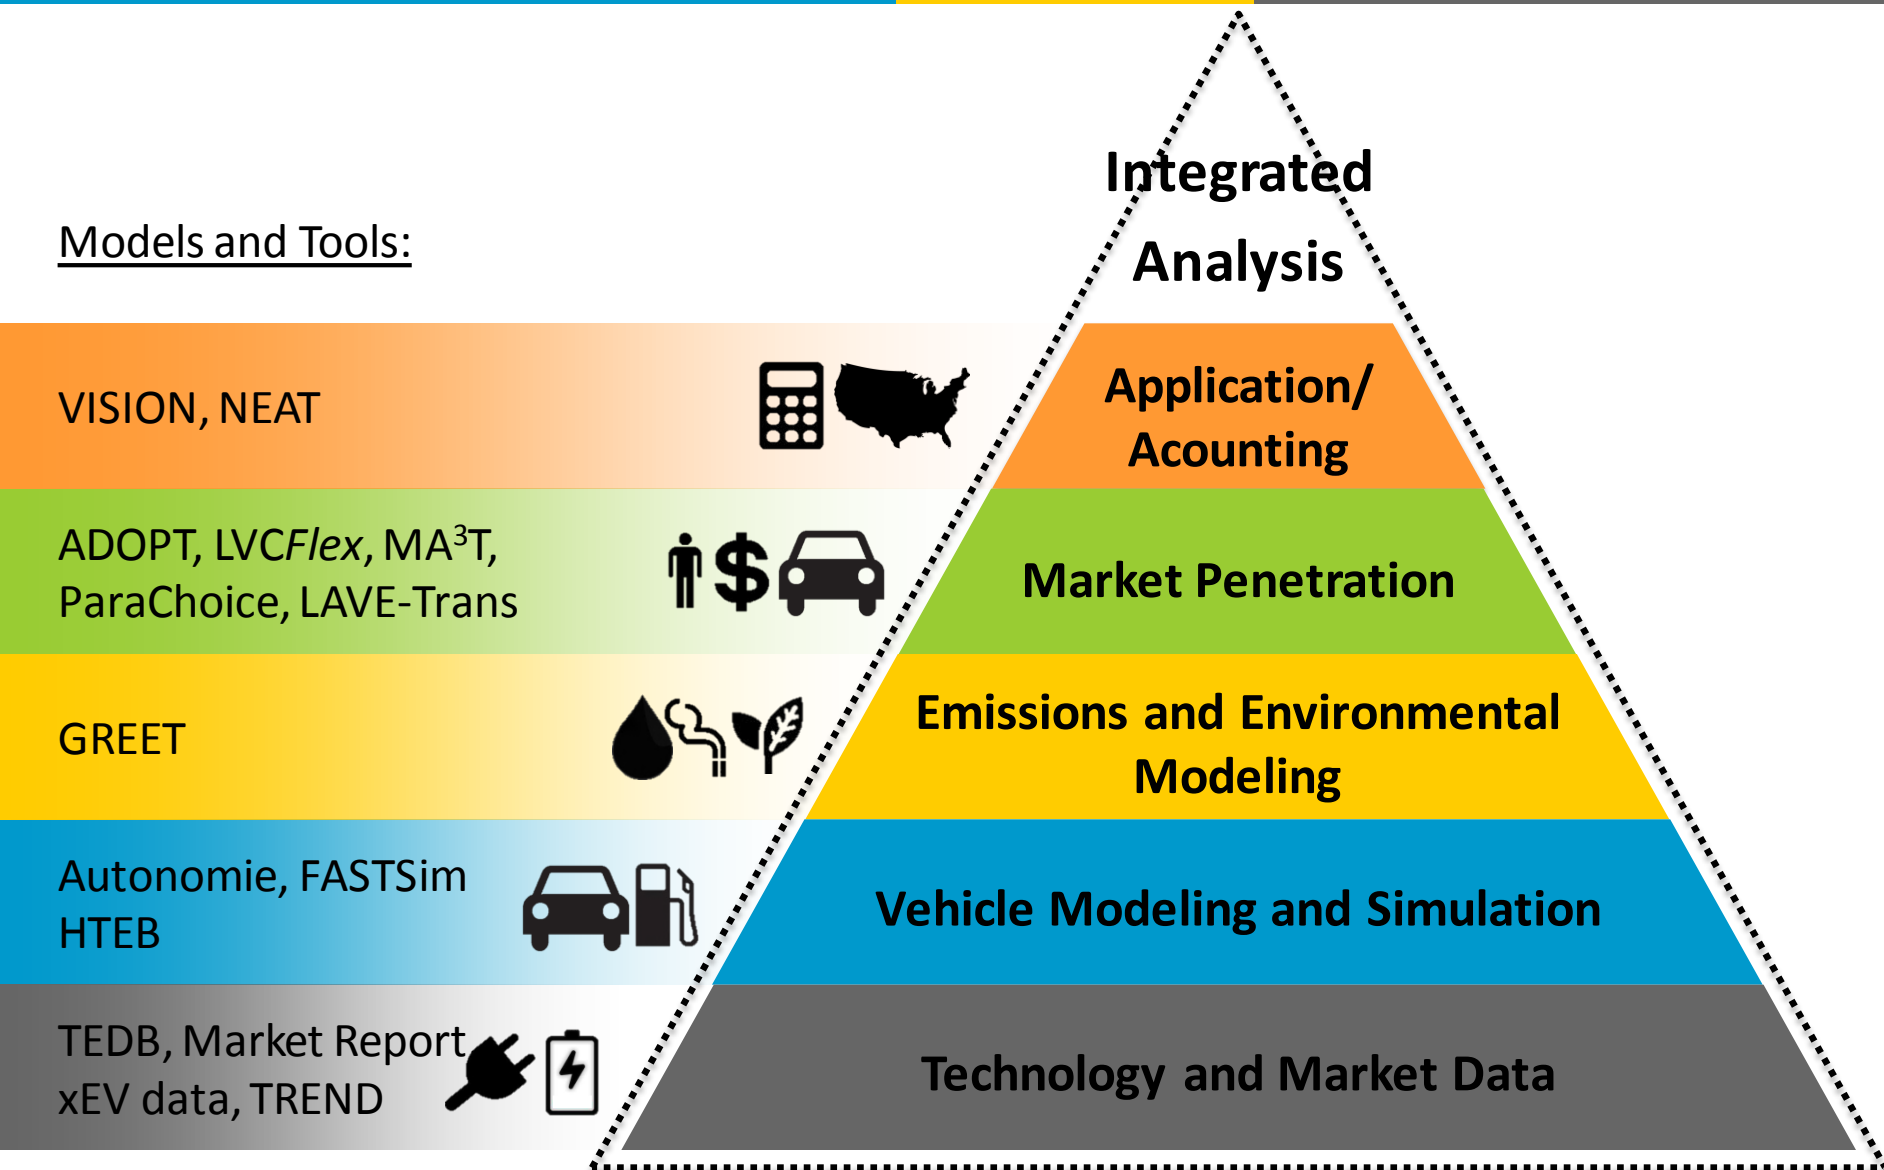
Models and Tools:

VISION, NEAT

ADOPT, LVC*Flex*, MA$^3$T, ParaChoice, LAVE-Trans

GREET

Autonomie, FASTSim HTEB

TEDB, Market Report xEV data, TREND

Integrated Analysis

Application/ Acounting

Market Penetration

Emissions and Environmental Modeling

Vehicle Modeling and Simulation

Technology and Market Data